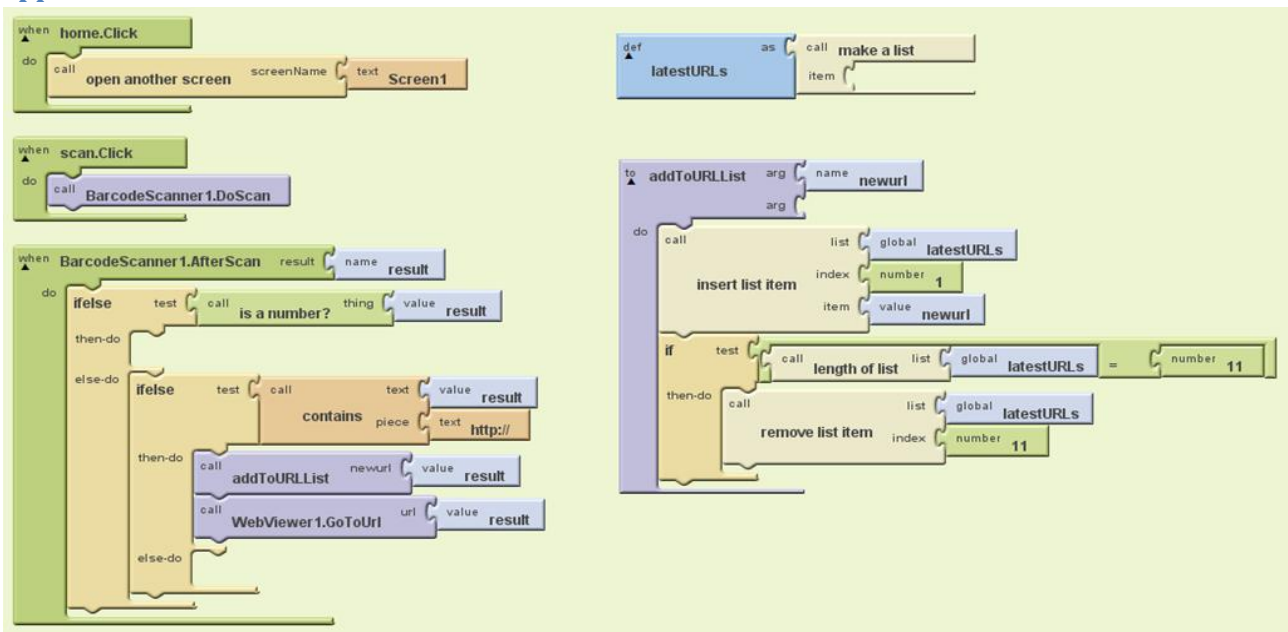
when home.Click
do call open another screen screenName text Screen1

when scan.Click
do call BarcodeScanner1.DoScan

when BarcodeScanner1.AfterScan result name result
do ifelse test call is a number? thing value result
then-do
else-do ifelse test call contains text value result piece text http://
then-do call addToURLList newurl value result
call WebViewer1.GoToUrl url value result
else-do

def latestURLs as call make a list item

to addToURLList arg name newurl
arg
do call insert list item list global latestURLs index number 1 item value newurl
if test call length of list list global latestURLs = number 11
then-do call remove list item list global latestURLs index number 11